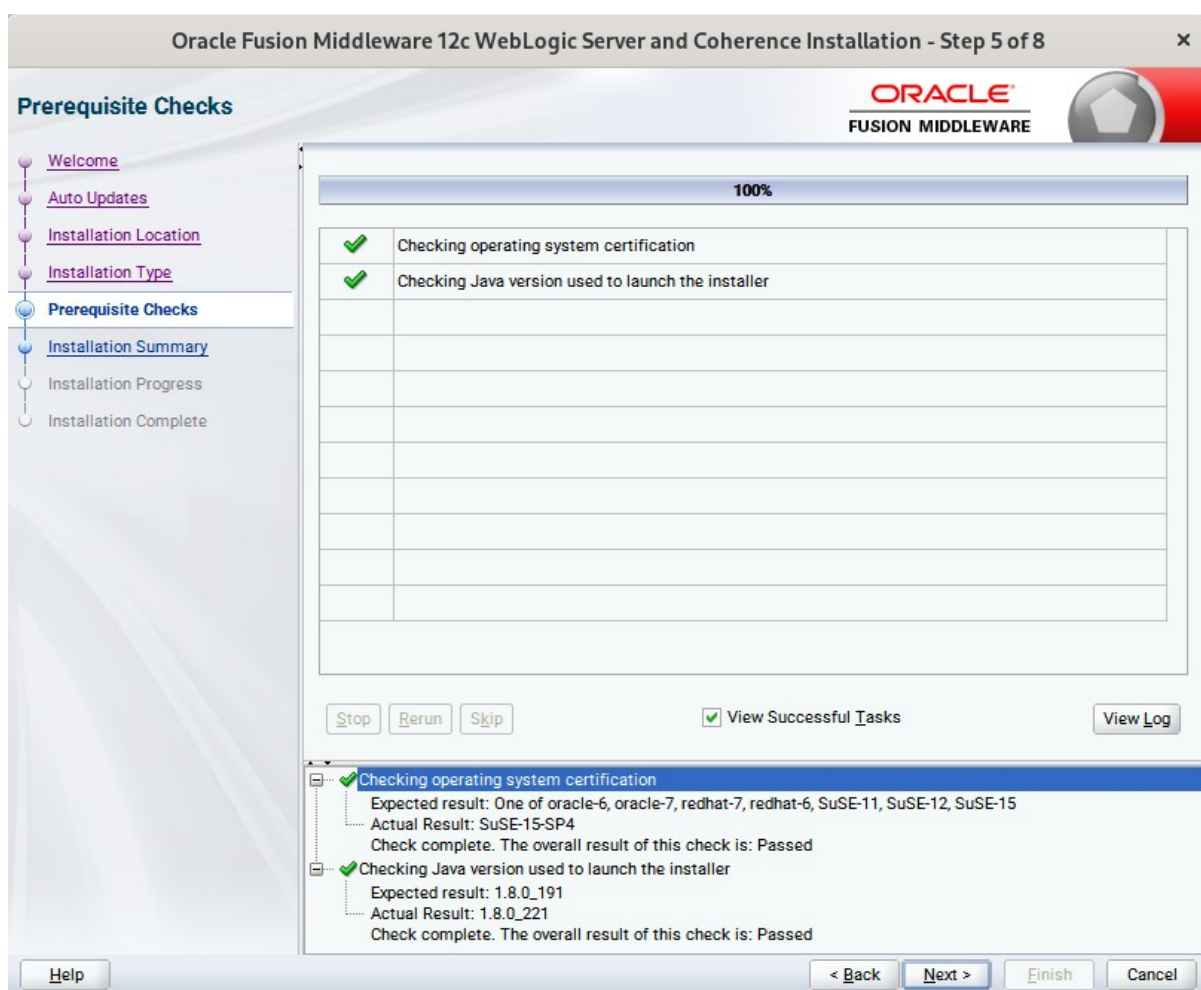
Oracle Fusion Middleware 12c WebLogic Server and Coherence Installation - Step 5 of 8 ×

Prerequisite Checks

ORACLE
FUSION MIDDLEWARE

Welcome
Auto Updates
Installation Location
Installation Type
Prerequisite Checks
Installation Summary
Installation Progress
Installation Complete

100%

Checking operating system certification
Checking Java version used to launch the installer

Stop Rerun Skip
View Successful Tasks
View Log

Checking operating system certification
Expected result: One of oracle-6, oracle-7, redhat-7, redhat-6, SuSE-11, SuSE-12, SuSE-15
Actual Result: SuSE-15-SP4
Check complete. The overall result of this check is: Passed
Checking Java version used to launch the installer
Expected result: 1.8.0_191
Actual Result: 1.8.0_221
Check complete. The overall result of this check is: Passed

Help
< Back Next > Finish Cancel